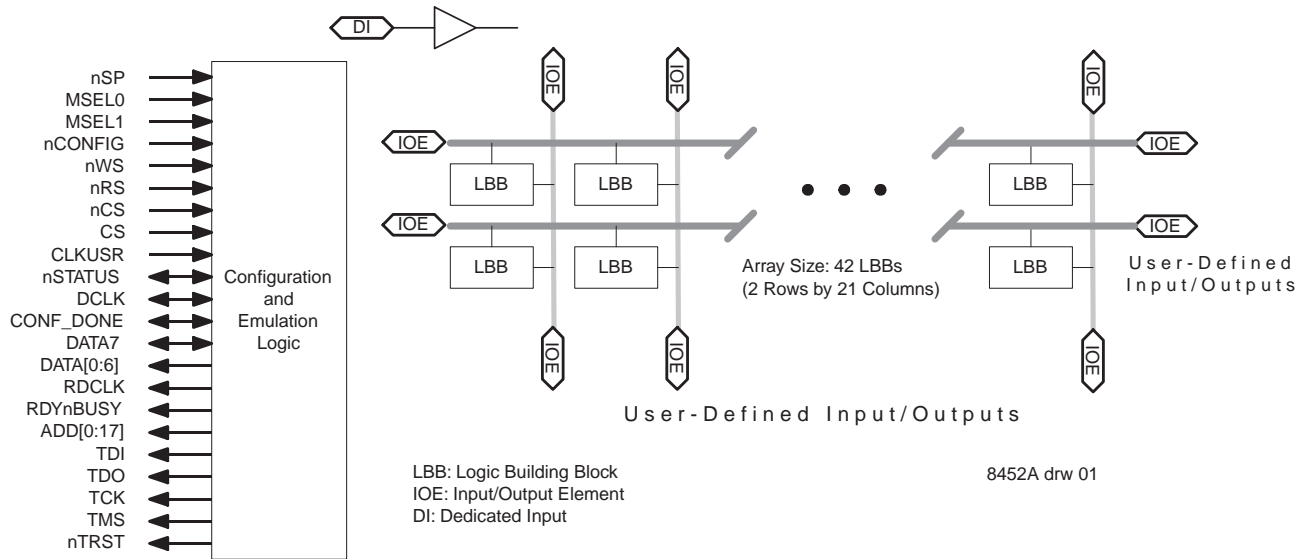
DI

nSP
MSEL0
MSEL1
nCONFIG
nWS
nRS
nCS
CS
CLKUSR
nSTATUS
DCLK
CONF_DONE
DATA7
DATA[0:6]
RDCLK
RDYnBUSY
ADD[0:17]
TDI
TDO
TCK
TMS
nTRST

Configuration and Emulation Logic

IOE
IOE
IOE
IOE
IOE
IOE
IOE
IOE
IOE
IOE
IOE

LBB
LBB
LBB
LBB
LBB
LBB

Array Size: 42 LBBs (2 Rows by 21 Columns)

User-Defined Input/Outputs

User-Defined Input/Outputs

LBB: Logic Building Block
IOE: Input/Output Element
DI: Dedicated Input

8452A drw 01